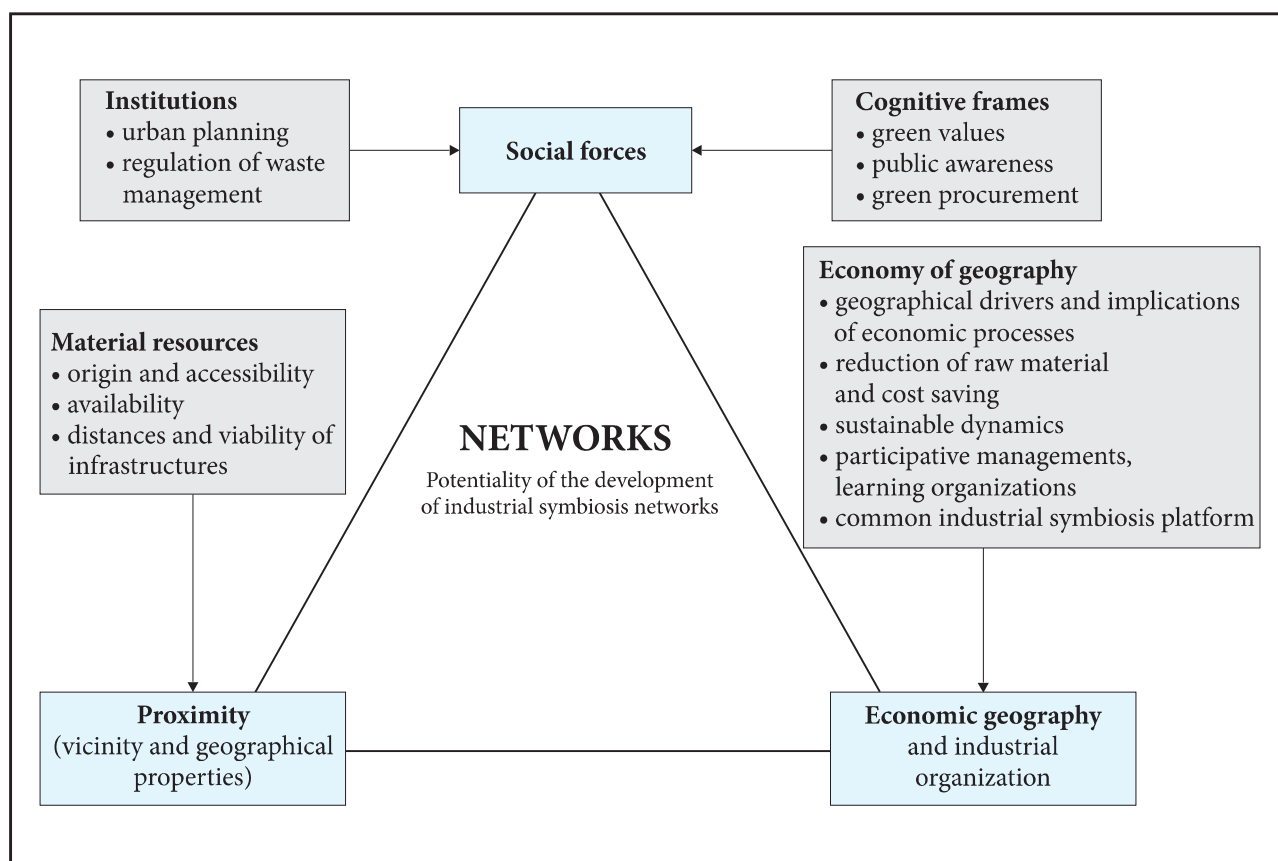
Institutions
• urban planning
• regulation of waste management

Social forces

Cognitive frames
• green values
• public awareness
• green procurement

Economy of geography
• geographical drivers and implications of economic processes
• reduction of raw material and cost saving
• sustainable dynamics
• participative managements, learning organizations
• common industrial symbiosis platform

Material resources
• origin and accessibility
• availability
• distances and viability of infrastructures

NETWORKS
Potentiality of the development of industrial symbiosis networks

Proximity
(vicinity and geographical properties)

Economic geography
and industrial organization